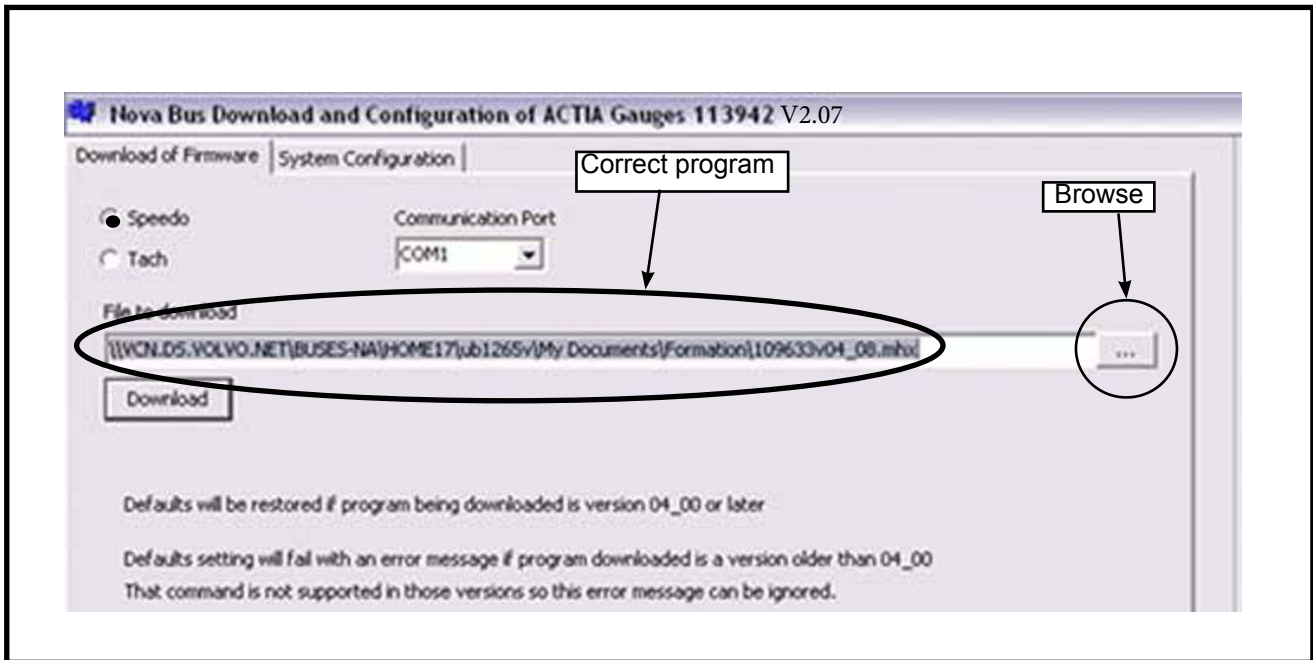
Nova Bus Download and Configuration of ACTIA Gauges 113942 V2.07

Download of Firmware | System Configuration

Correct program

Browse

Speedo

Tach

Communication Port

COM1

File to download

\\VCN.D5.VOLVO.NET\BUSES-NA\HOME17\ub1265v\My Documents\Formation\109633v04_08.mhx

...

Download

Defaults will be restored if program being downloaded is version 04_00 or later

Defaults setting will fail with an error message if program downloaded is a version older than 04_00
That command is not supported in those versions so this error message can be ignored.